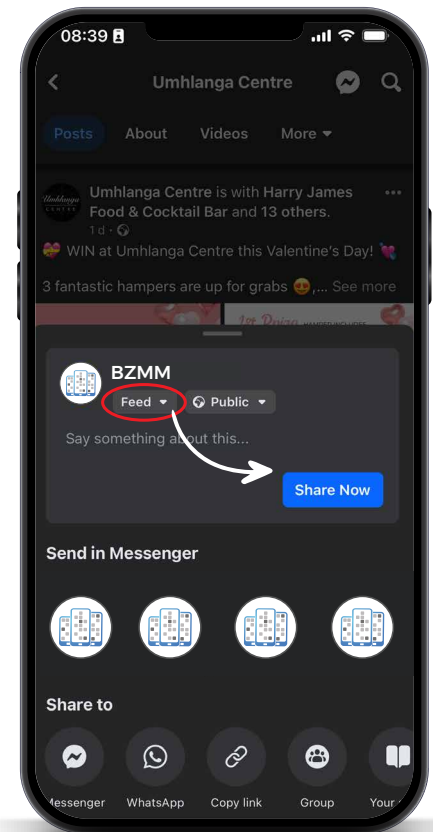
08:39

Umhlanga Centre

Posts About Videos More

Umhlanga Centre is with Harry James Food & Cocktail Bar and 13 others.
1d ·

💝 WIN at Umhlanga Centre this Valentine's Day! 💘

3 fantastic hampers are up for grabs 😍,... See more

BZMM
Feed Public

Say something about this...

Share Now

Send in Messenger

Share to

Messenger WhatsApp Copy link Group Your